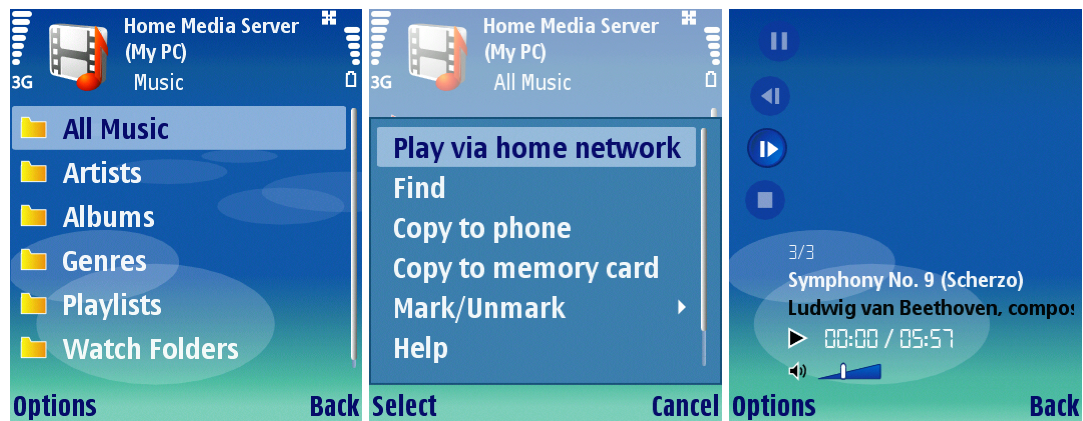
3G

Home Media Server (My PC)
Music

All Music
Artists
Albums
Genres
Playlists
Watch Folders

Options
Back

3G

Home Media Server (My PC)
All Music

Play via home network
Find
Copy to phone
Copy to memory card
Mark/Unmark
Help

Select
Cancel

3/3
Symphony No. 9 (Scherzo)
Ludwig van Beethoven, compos
00:00 / 05:57

Options
Back